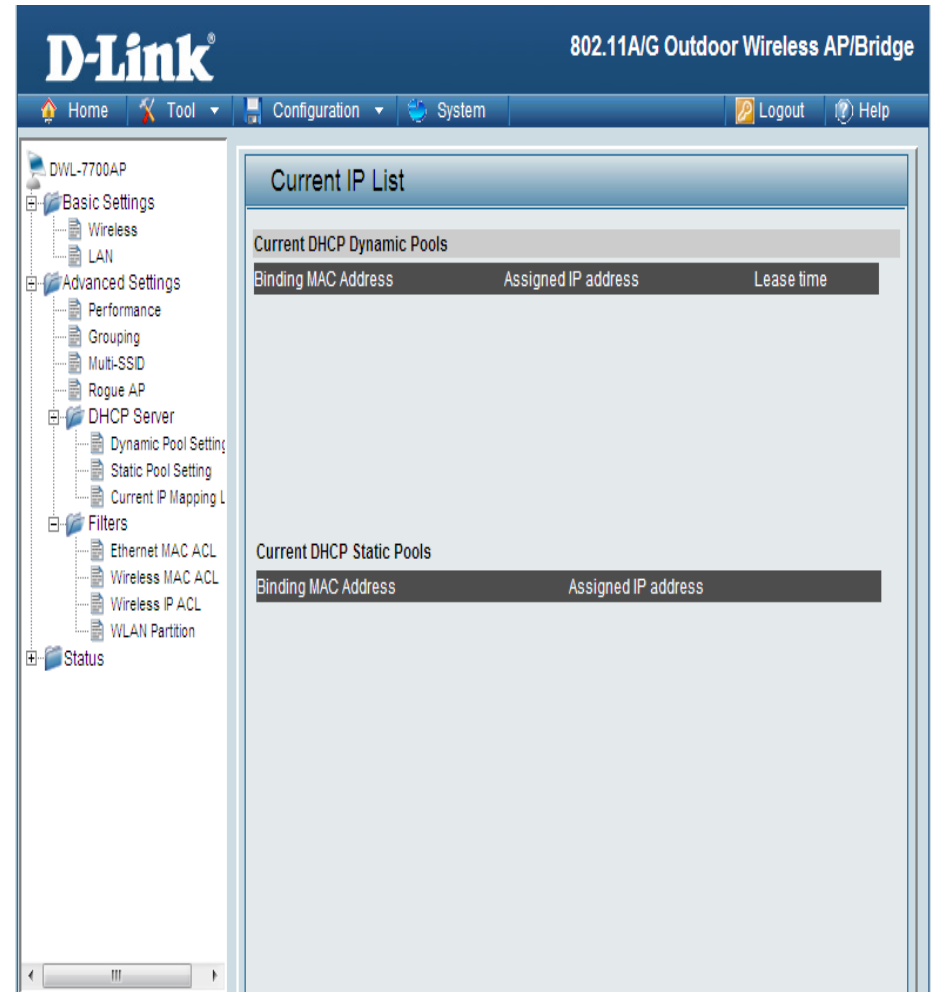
D-Link®

802.11A/G Outdoor Wireless AP/Bridge

Home | Tool | Configuration | System | Logout | Help

DWL-7700AP
Basic Settings
Wireless
LAN
Advanced Settings
Performance
Grouping
Multi-SSID
Rogue AP
DHCP Server
Dynamic Pool Setting
Static Pool Setting
Current IP Mapping L
Filters
Ethernet MAC ACL
Wireless MAC ACL
Wireless IP ACL
WLAN Partition
Status

Current IP List

Current DHCP Dynamic Pools

| Binding MAC Address | Assigned IP address | Lease time |
|---|---|---|

Current DHCP Static Pools

| Binding MAC Address | Assigned IP address |
|---|---|